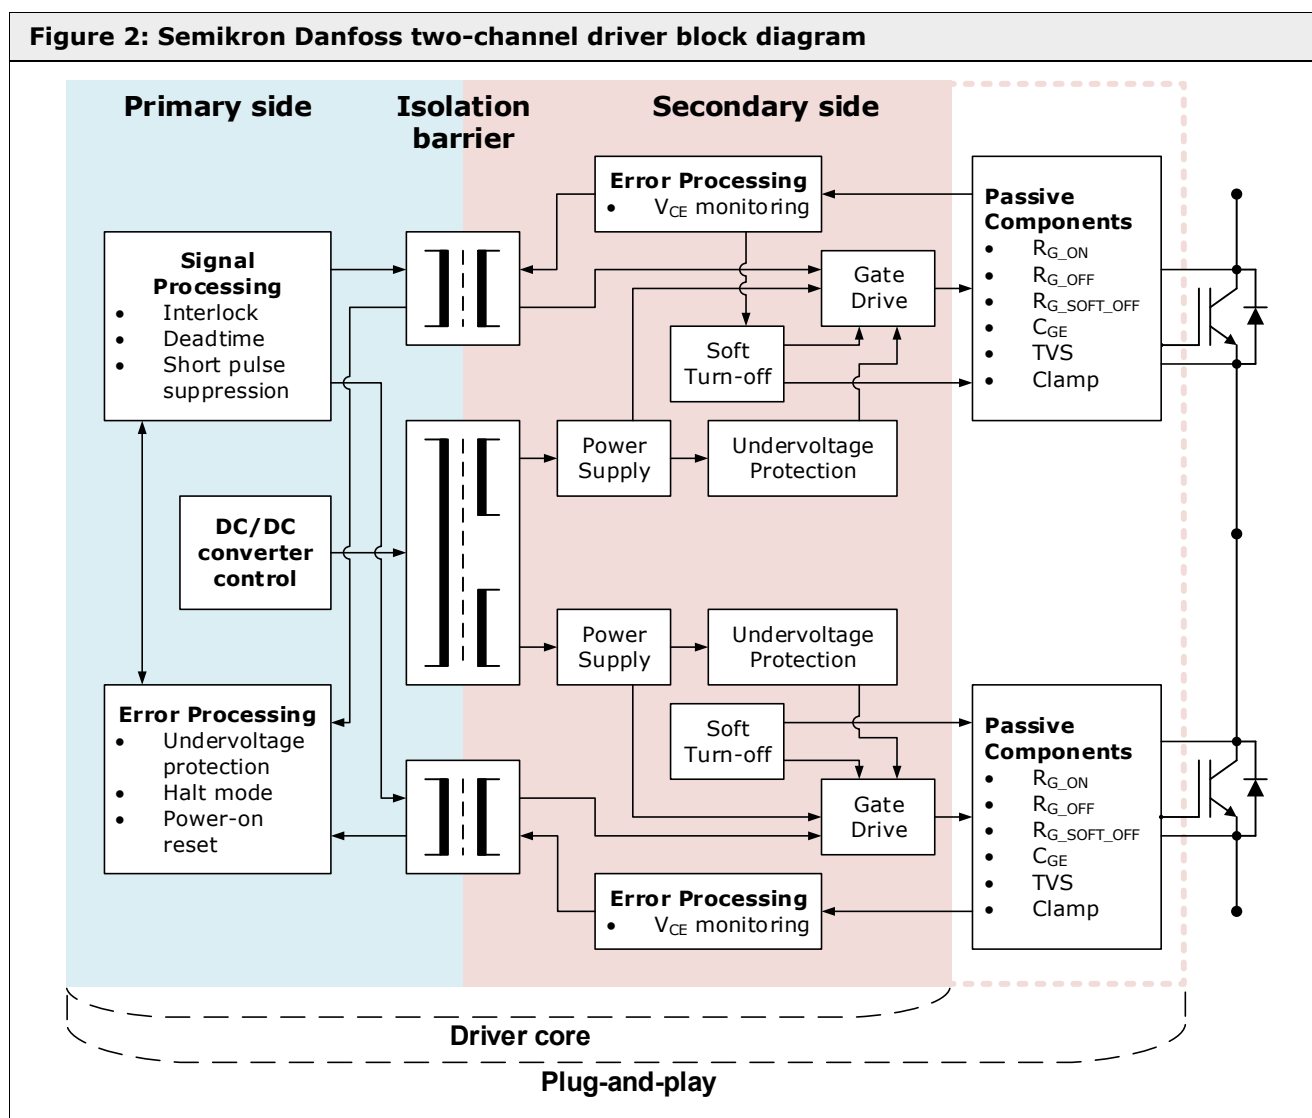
Figure 2: Semikron Danfoss two-channel driver block diagram

Primary side

Isolation barrier

Secondary side

Signal Processing
- Interlock
- Deadtime
- Short pulse suppression

DC/DC converter control

Error Processing
- Undervoltage protection
- Halt mode
- Power-on reset

Error Processing
- $V_{CE}$ monitoring

Gate Drive

Soft Turn-off

Power Supply

Undervoltage Protection

Power Supply

Undervoltage Protection

Soft Turn-off

Gate Drive

Error Processing
- $V_{CE}$ monitoring

Passive Components
- $R_{G\_ON}$
- $R_{G\_OFF}$
- $R_{G\_SOFT\_OFF}$
- $C_{GE}$
- TVS
- Clamp

Passive Components
- $R_{G\_ON}$
- $R_{G\_OFF}$
- $R_{G\_SOFT\_OFF}$
- $C_{GE}$
- TVS
- Clamp

Driver core

Plug-and-play